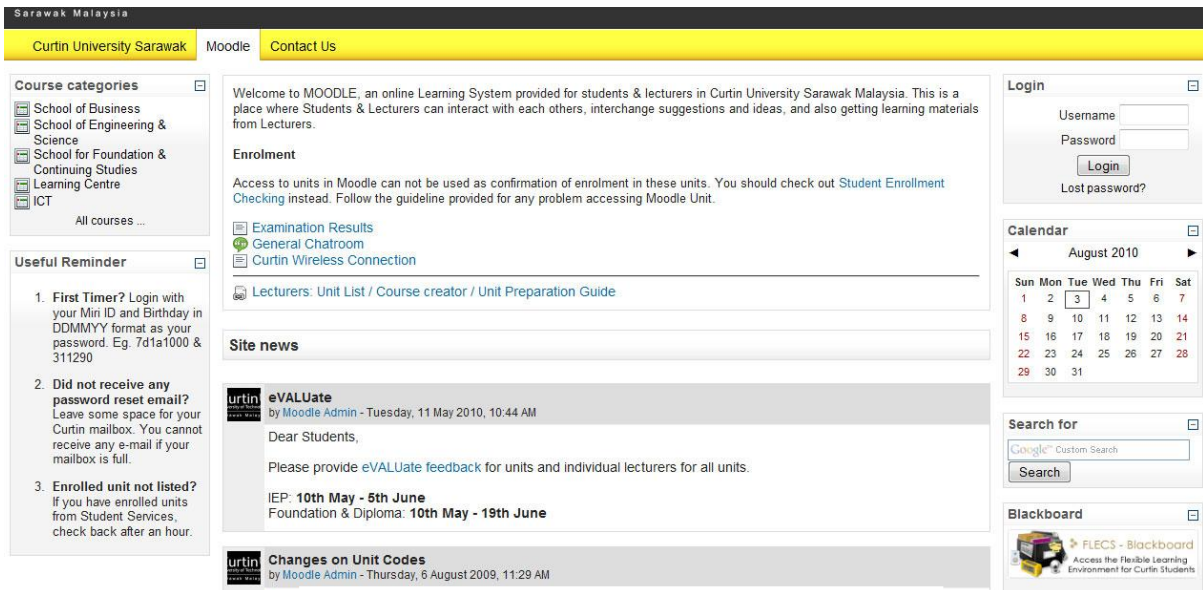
Sarawak Malaysia

Curtin University Sarawak | Moodle | Contact Us

Course categories
School of Business
School of Engineering & Science
School for Foundation & Continuing Studies
Learning Centre
ICT
All courses ...

Useful Reminder
1. First Timer? Login with your Miri ID and Birthday in DDMMYY format as your password. Eg. 7d1a1000 & 311290
2. Did not receive any password reset email? Leave some space for your Curtin mailbox. You cannot receive any e-mail if your mailbox is full.
3. Enrolled unit not listed? If you have enrolled units from Student Services, check back after an hour.

Welcome to MOODLE, an online Learning System provided for students & lecturers in Curtin University Sarawak Malaysia. This is a place where Students & Lecturers can interact with each others, interchange suggestions and ideas, and also getting learning materials from Lecturers.

Enrolment

Access to units in Moodle can not be used as confirmation of enrolment in these units. You should check out Student Enrollment Checking instead. Follow the guideline provided for any problem accessing Moodle Unit.

Examination Results
General Chatroom
Curtin Wireless Connection

Lecturers: Unit List / Course creator / Unit Preparation Guide

Site news

eVALUate
by Moodle Admin - Tuesday, 11 May 2010, 10:44 AM
Dear Students,
Please provide eVALUate feedback for units and individual lecturers for all units.
IEP: 10th May - 5th June
Foundation & Diploma: 10th May - 19th June

Changes on Unit Codes
by Moodle Admin - Thursday, 6 August 2009, 11:29 AM

Login
Username
Password
Login
Lost password?

Calendar
◄ August 2010 ►
| Sun | Mon | Tue | Wed | Thu | Fri | Sat |
|---|---|---|---|---|---|---|
| 1 | 2 | 3 | 4 | 5 | 6 | 7 |
| 8 | 9 | 10 | 11 | 12 | 13 | 14 |
| 15 | 16 | 17 | 18 | 19 | 20 | 21 |
| 22 | 23 | 24 | 25 | 26 | 27 | 28 |
| 29 | 30 | 31 | | | | |

Search for
Google Custom Search
Search

Blackboard
FLECS - Blackboard
Access the Flexible Learning Environment for Curtin Students